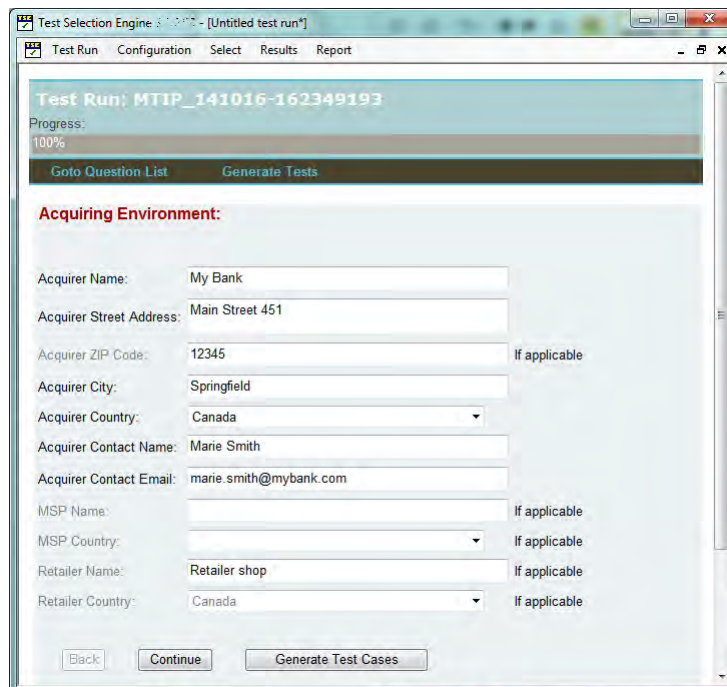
Test Selection Engine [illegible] - [Untitled test run*]

Test Run Configuration Select Results Report

Test Run: MTIP_141016-162349193

Progress:

100%

Goto Question List Generate Tests

Acquiring Environment:

| | | |
|---|---|---|
| Acquirer Name: | My Bank | |
| Acquirer Street Address: | Main Street 451 | |
| Acquirer ZIP Code: | 12345 | If applicable |
| Acquirer City: | Springfield | |
| Acquirer Country: | Canada | |
| Acquirer Contact Name: | Marie Smith | |
| Acquirer Contact Email: | marie.smith@mybank.com | |
| MSP Name: | | If applicable |
| MSP Country: | | If applicable |
| Retailer Name: | Retailer shop | If applicable |
| Retailer Country: | Canada | If applicable |

Back Continue Generate Test Cases